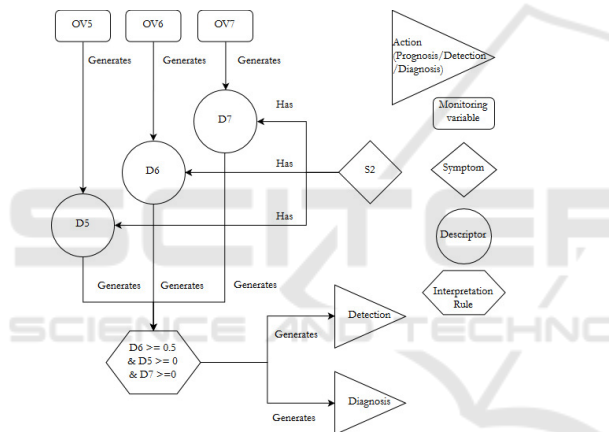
OV5
OV6
OV7
Generates
Generates
Generates
D7
Has
D6
Has
S2
D5
Has
Generates
Generates
Generates
D6 >= 0.5
& D5 >= 0
& D7 >=0
Generates
Detection
Generates
Diagnosis
Action
(Prognosis/Detection
/Diagnosis)
Monitoring variable
Symptom
Descriptor
Interpretation Rule
SCITEPRESS
SCIENCE AND TECHNOLOGY